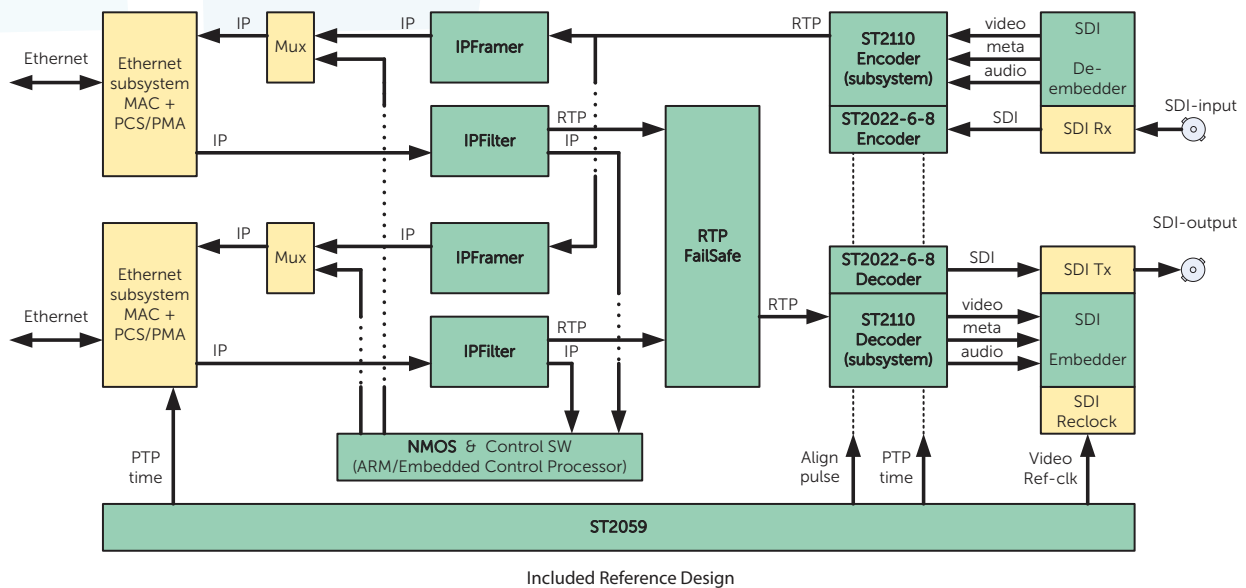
Ethernet

Ethernet subsystem MAC + PCS/PMA

IP

Mux

IP

IPFramer

RTP

ST2110 Encoder (subsystem)

video

meta

audio

SDI De-embedder

ST2022-6-8 Encoder

SDI

SDI Rx

SDI-input

IP

IPFilter

RTP

IP

RTP FailSafe

SDI-output

Ethernet

Ethernet subsystem MAC + PCS/PMA

IP

Mux

IP

IPFramer

ST2022-6-8 Decoder

SDI

SDI Tx

RTP

ST2110 Decoder (subsystem)

video

meta

audio

SDI Embedder

IP

IPFilter

RTP

IP

SDI Reclock

NMOS & Control SW (ARM/Embedded Control Processor)

PTP time

Align pulse

PTP time

Video Ref-clk

ST2059

Included Reference Design